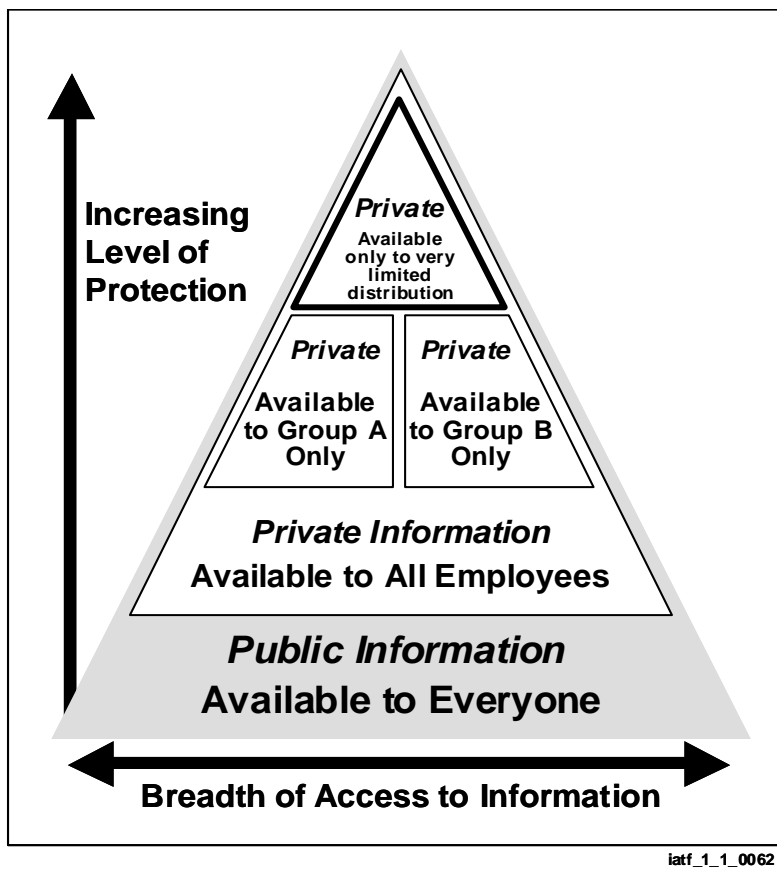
Increasing Level of Protection

Private
Available only to very limited distribution

Private
Available to Group A Only

Private
Available to Group B Only

Private Information
Available to All Employees

Public Information
Available to Everyone

Breadth of Access to Information

iatf_1_1_0062